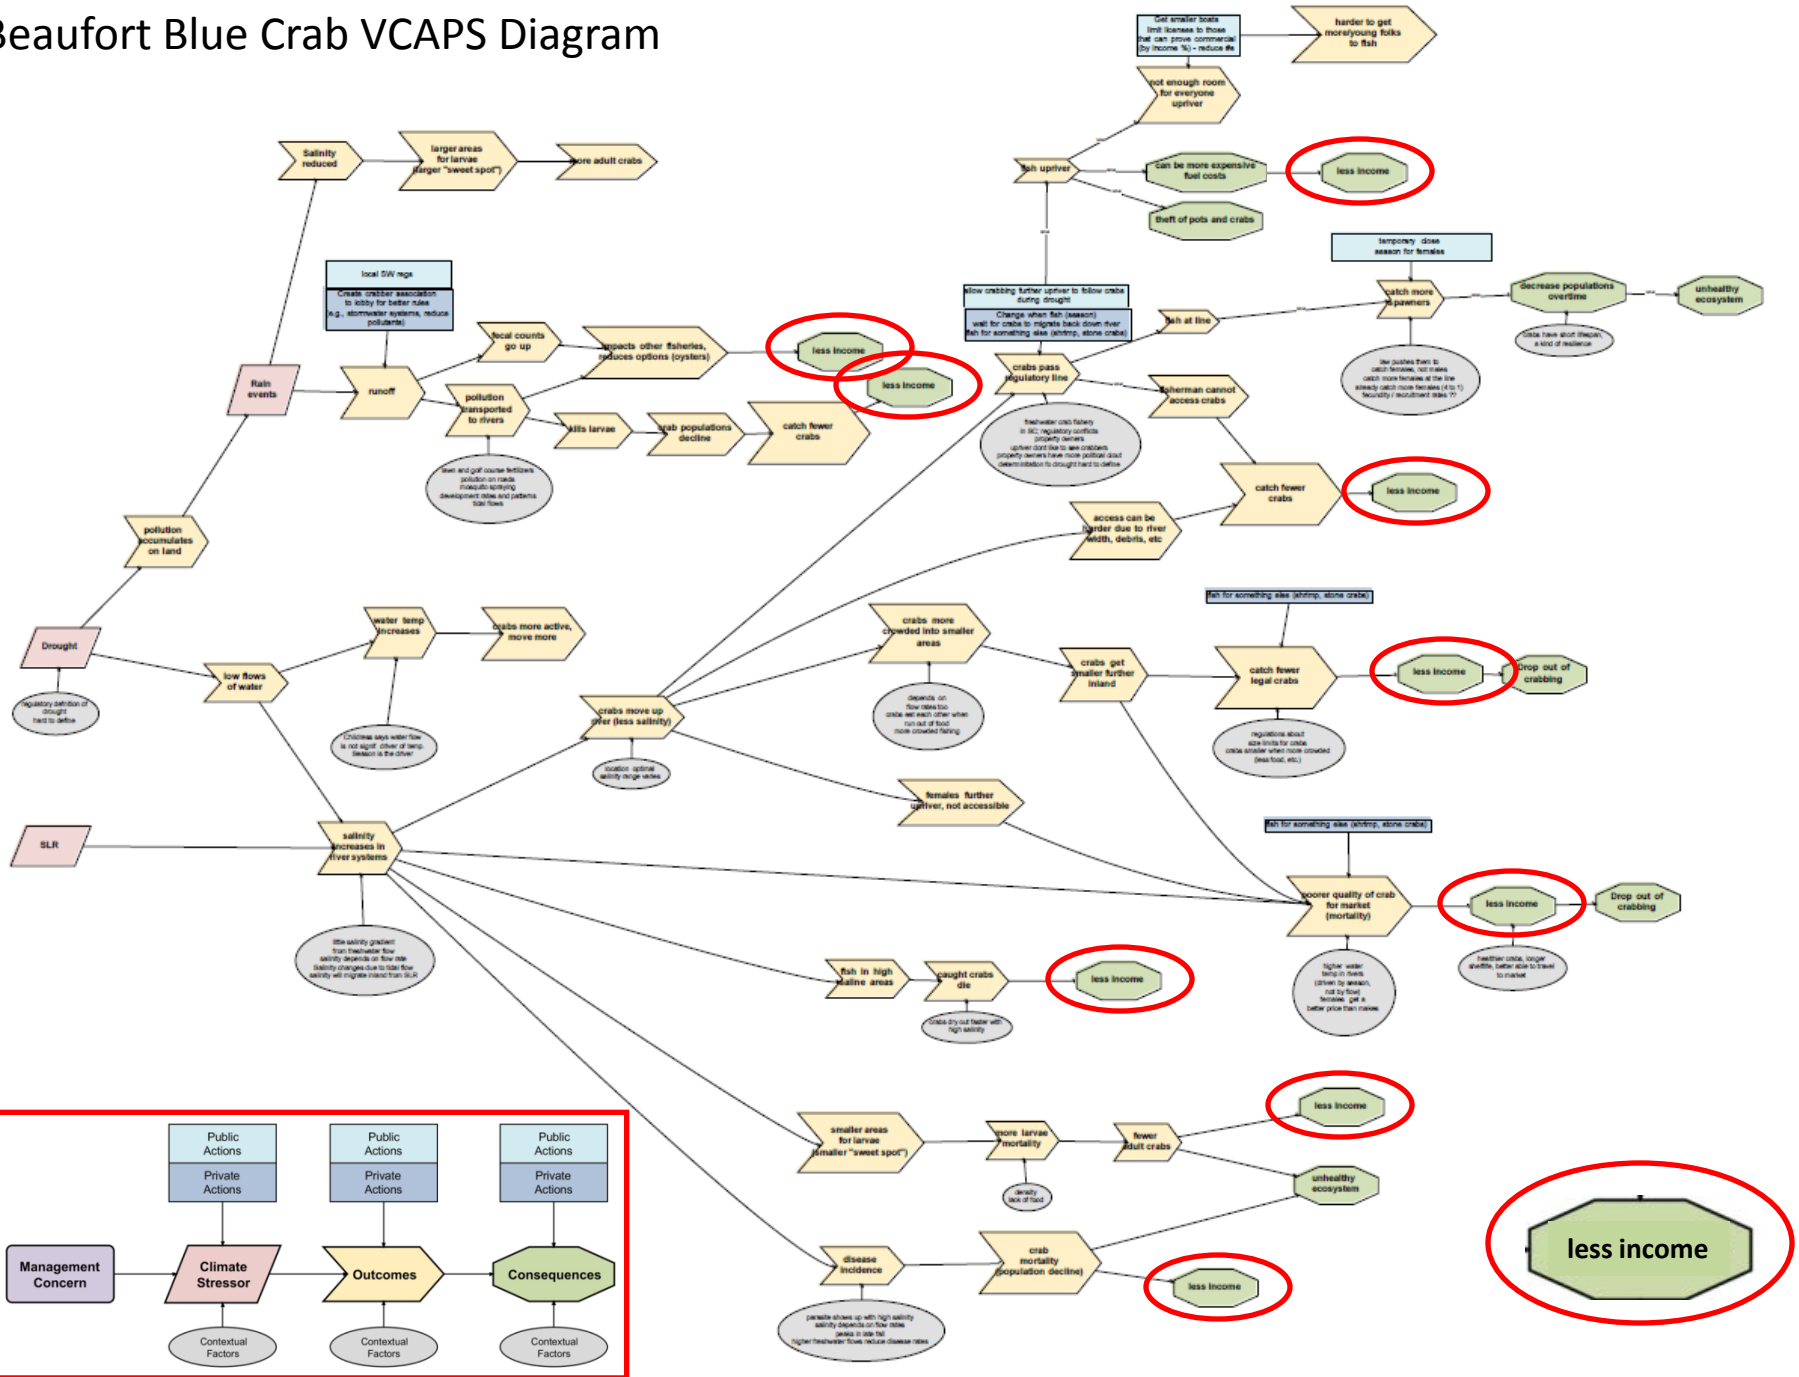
Beaufort Blue Crab VCAPS Diagram

Get smaller boats (limit licenses to those that can prove commercial (by income %) - reduce #s

harder to get more/young folks to fish

not enough room for everyone upriver

fish upriver

can be more expensive fuel costs

less income

theft of pots and crabs

temporary close season for females

allow crabbing further upriver to follow crabs during drought

Change when fish (season) wait for crabs to migrate back down river fish for something else (shrimp, stone crabs)

fish at line

catch more spawners

decrease populations overtime

unhealthy ecosystem

crabs have short lifespan, a kind of resilience

law pushes them to catch females, not males

Salinity reduced

larger areas for larvae (larger "sweet spot")

more adult crabs

local SW regs

Create crabber association to lobby for better rules (e.g., stormwater systems, reduce pollutants)

fecal counts go up

impacts other fisheries, reduces options (oysters)

less income

less income

Rain events

runoff

pollution transported to rivers

kills larvae

crab populations decline

catch fewer crabs

crabs pass regulatory line

fisherman cannot access crabs

catch fewer crabs

less income

access can be harder due to river width, debris, etc

pollution accumulates on land

Drought

regulatory definition of drought hard to define

low flows of water

water temp increases

crabs more active, move more

crabs more crowded into smaller areas

crabs get smaller further inland

fish for something else (shrimp, stone crabs)

catch fewer legal crabs

less income

Drop out of crabbing

crabs move up river (less salinity)

location optimal salinity range varies

females further upriver, not accessible

SLR

salinity increases in river systems

fish for something else (shrimp, stone crabs)

poorer quality of crab for market (mortality)

less income

Drop out of crabbing

fish in high saline areas

caught crabs die

less income

crabs dry out faster with high salinity

smaller areas for larvae (smaller "sweet spot")

more larvae mortality

fewer adult crabs

less income

unhealthy ecosystem

density lack of food

disease incidence

crab mortality (population decline)

less income

Public Actions

Private Actions

Public Actions

Private Actions

Public Actions

Private Actions

Management Concern

Climate Stressor

Outcomes

Consequences

Contextual Factors

Contextual Factors

Contextual Factors

less income